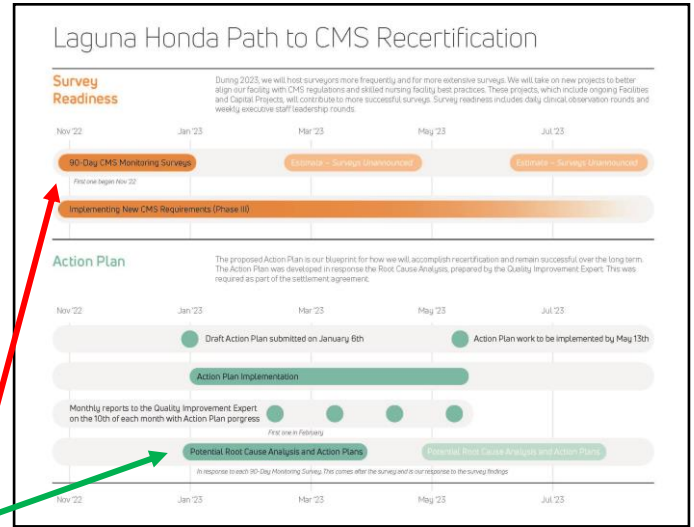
Laguna Honda Path to CMS Recertification

Survey Readiness

During 2023, we will host surveyors more frequently and for more extensive surveys. We will take on new projects to better align our facility with CMS regulations and skilled nursing facility best practices. These projects, which include ongoing Facilities and Capital Projects, will contribute to more successful surveys. Survey readiness includes daily clinical observation rounds and weekly executive staff leadership rounds.

Nov '22 Jan '23 Mar '23 May '23 Jul '23

90-Day CMS Monitoring Surveys

Estimate – Surveys Unannounced

Estimate – Surveys Unannounced

First one began Nov '22

Implementing New CMS Requirements (Phase III)

Action Plan

The proposed Action Plan is our blueprint for how we will accomplish recertification and remain successful over the long term. The Action Plan was developed in response the Root Cause Analysis, prepared by the Quality Improvement Expert. This was required as part of the settlement agreement.

Nov '22 Jan '23 Mar '23 May '23 Jul '23

Draft Action Plan submitted on January 6th

Action Plan work to be implemented by May 13th

Action Plan Implementation

Monthly reports to the Quality Improvement Expert on the 10th of each month with Action Plan porgress

First one in Februarg

Potential Root Cause Analysis and Action Plans

Potential Root Cause Analysis and Action Plans

In response to each 90-Day Monitoring Survey. This comes after the survey and is our response to the survey findings

Nov '22 Jan '23 Mar '23 May '23 Jul '23